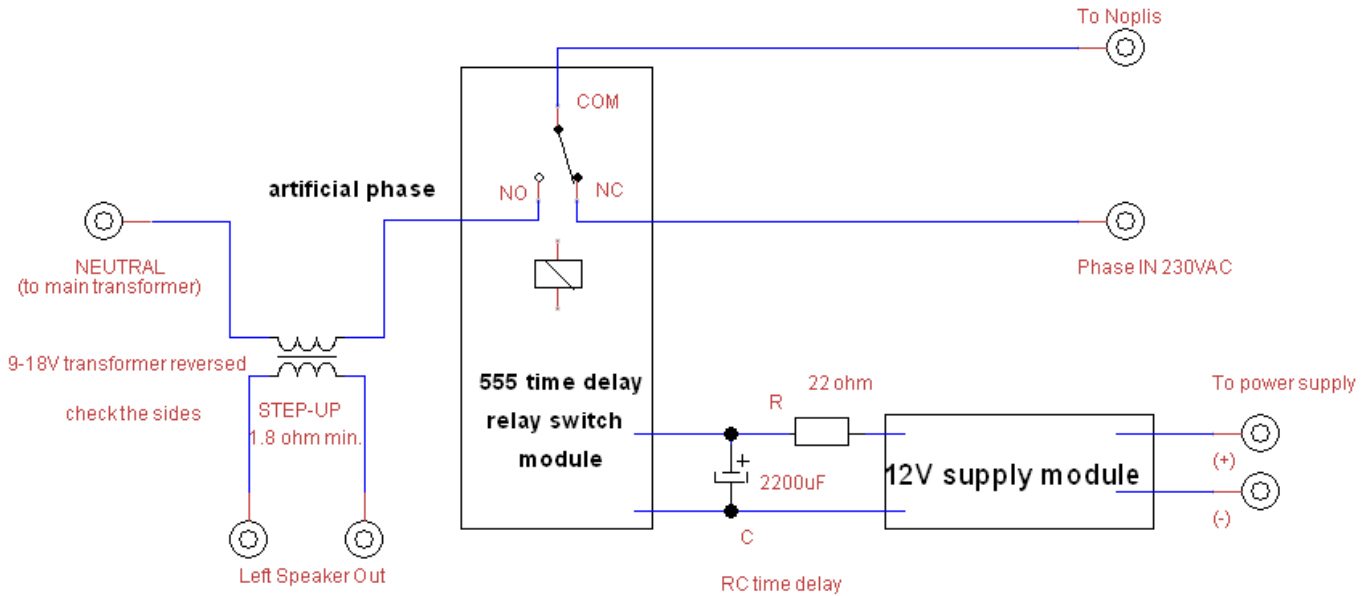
To Noplis

COM

artificial phase

NO

NC

NEUTRAL
(to main transformer)

Phase IN 230VAC

9-18V transformer reversed

check the sides

STEP-UP
1.8 ohm min.

555 time delay relay switch module

R

22 ohm

To power supply

+

2200uF

12V supply module

(+)

(-)

C

Left Speaker Out

RC time delay